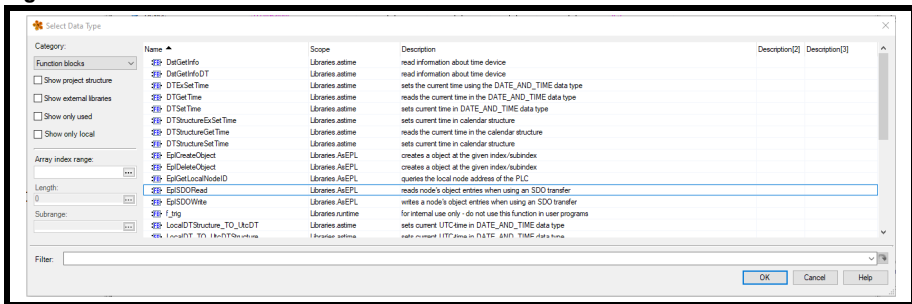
Select Data Type

Category:
Function blocks
Show project structure
Show external libraries
Show only used
Show only local
Array index range:
Length:
0
Subrange:

| Name ▲ | Scope | Description | Description[2] | Description[3] |
|---|---|---|---|---|
| DstGetInfo | Libraries.astime | read information about time device | | |
| DstGetInfoDT | Libraries.astime | read information about time device | | |
| DTExSetTime | Libraries.astime | sets the current time using the DATE_AND_TIME data type | | |
| DTGetTime | Libraries.astime | reads the current time in the DATE_AND_TIME data type | | |
| DTSetTime | Libraries.astime | sets current time in DATE_AND_TIME data type | | |
| DTStructureExSetTime | Libraries.astime | sets current time in calendar structure | | |
| DTStructureGetTime | Libraries.astime | reads the current time in the calendar structure | | |
| DTStructureSetTime | Libraries.astime | sets current time in calendar structure | | |
| EplCreateObject | Libraries.AsEPL | creates a object at the given index/subindex | | |
| EplDeleteObject | Libraries.AsEPL | creates a object at the given index/subindex | | |
| EplGetLocalNodeID | Libraries.AsEPL | queries the local node address of the PLC | | |
| EplSDORead | Libraries.AsEPL | reads node's object entries when using an SDO transfer | | |
| EplSDOWrite | Libraries.AsEPL | writes a node's object entries when using an SDO transfer | | |
| f_trig | Libraries.runtime | for internal use only - do not use this function in user programs | | |
| LocalDTStructure_TO_UtcDT | Libraries.astime | sets current UTC-time in DATE_AND_TIME data type | | |
| LocalDT_TO_UtcDTStructure | Libraries.astime | sets current UTC-time in DATE_AND_TIME data type | | |

Filter:
OK
Cancel
Help